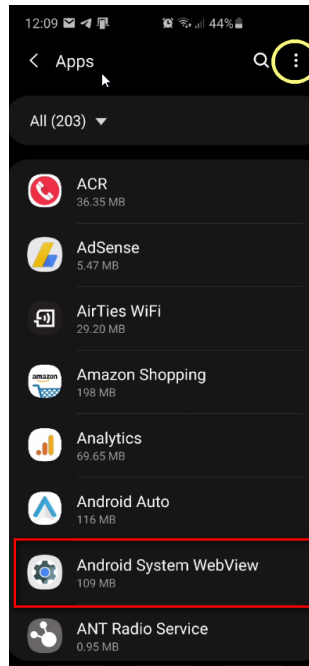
12:09 44%

Apps

All (203)

ACR
36.35 MB

AdSense
5.47 MB

AirTies WiFi
29.20 MB

amazon
Amazon Shopping
198 MB

Analytics
69.65 MB

Android Auto
116 MB

Android System WebView
109 MB

ANT Radio Service
0.95 MB